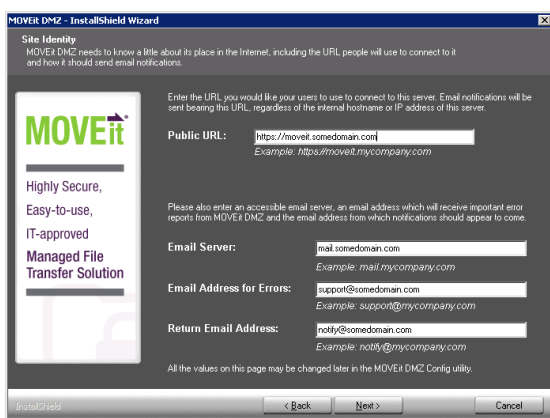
MOVEit DMZ - InstallShield Wizard

Site Identity

MOVEit DMZ needs to know a little about its place in the Internet, including the URL people will use to connect to it and how it should send email notifications.

MOVEit

Highly Secure,
Easy-to-use,
IT-approved
Managed File Transfer Solution

Enter the URL you would like your users to use to connect to this server. Email notifications will be sent bearing this URL, regardless of the internal hostname or IP address of this server.

Public URL: https://moveit.somedomain.com
Example: https://moveit.mycompany.com

Please also enter an accessible email server, an email address which will receive important error reports from MOVEit DMZ and the email address from which notifications should appear to come.

Email Server: mail.somedomain.com
Example: mail.mycompany.com

Email Address for Errors: support@somedomain.com
Example: support@mycompany.com

Return Email Address: notify@somedomain.com
Example: notify@mycompany.com

All the values on this page may be changed later in the MOVEit DMZ Config utility.

InstallShield

< Back Next > Cancel